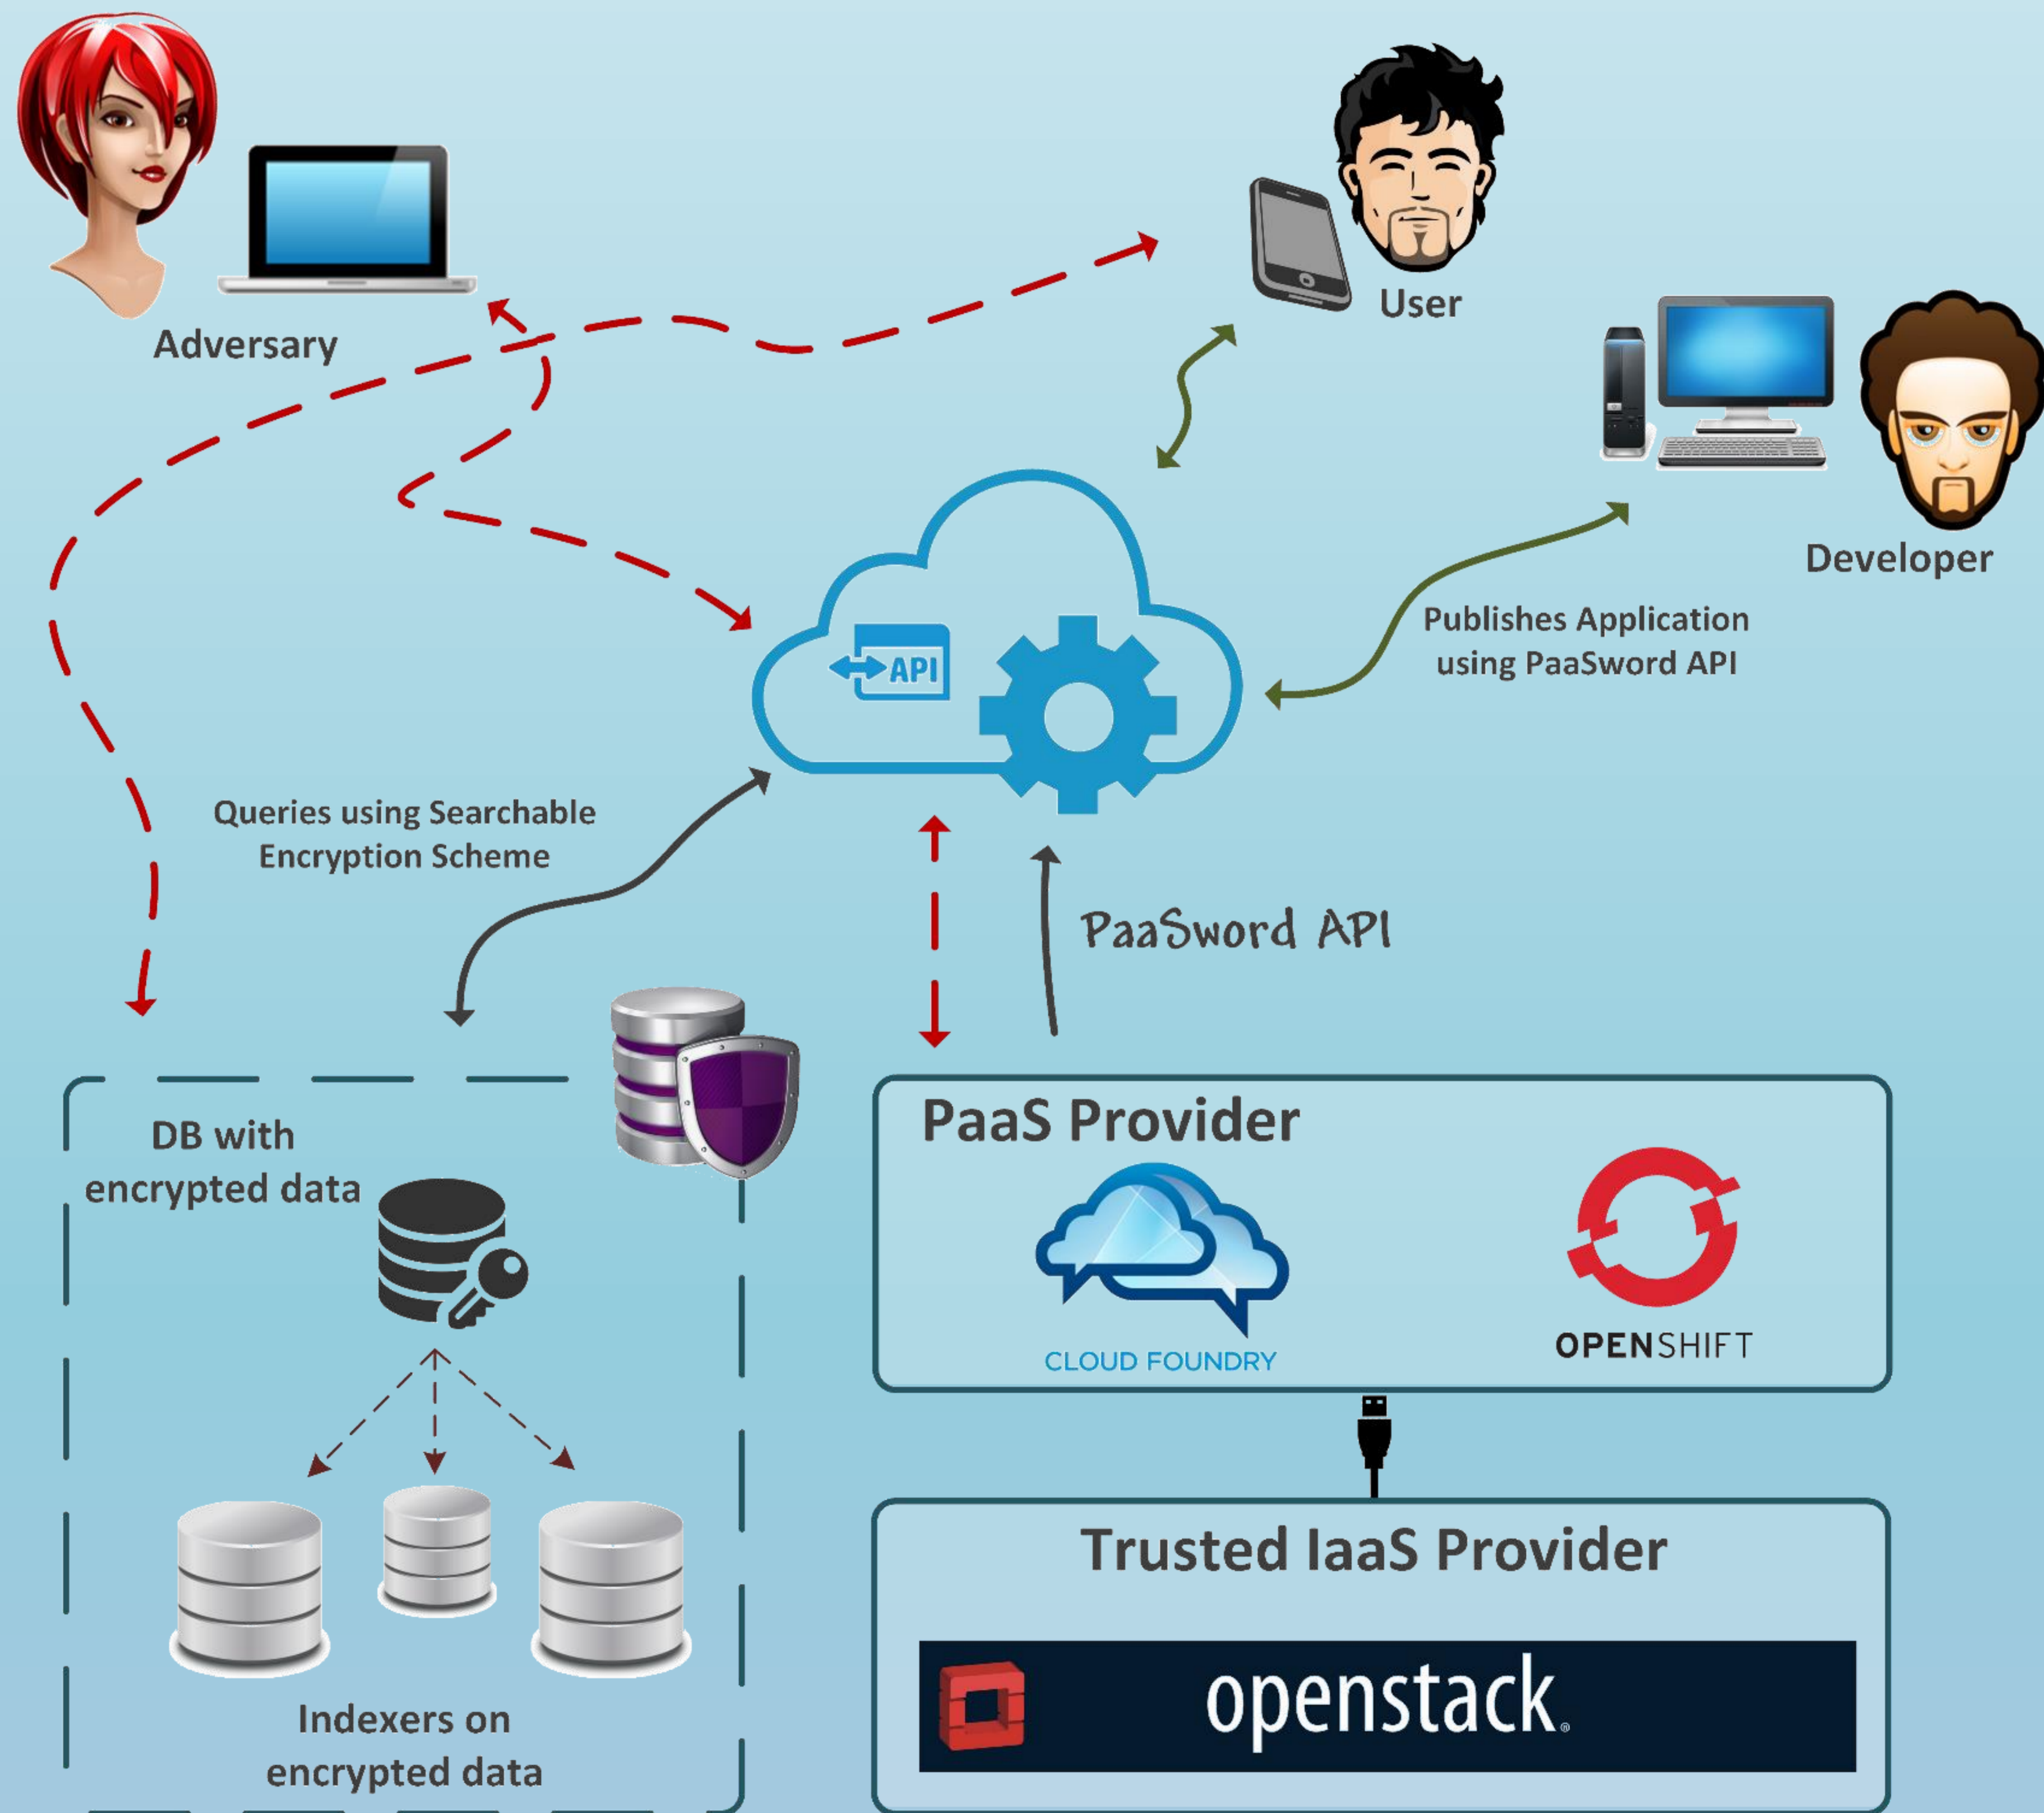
Adversary

User

Developer

API

Publishes Application using PaaSword API

Queries using Searchable Encryption Scheme

PaaSword API

DB with encrypted data

Indexers on encrypted data

PaaS Provider

CLOUD FOUNDRY

OPENSHIFT

Trusted IaaS Provider

openstack